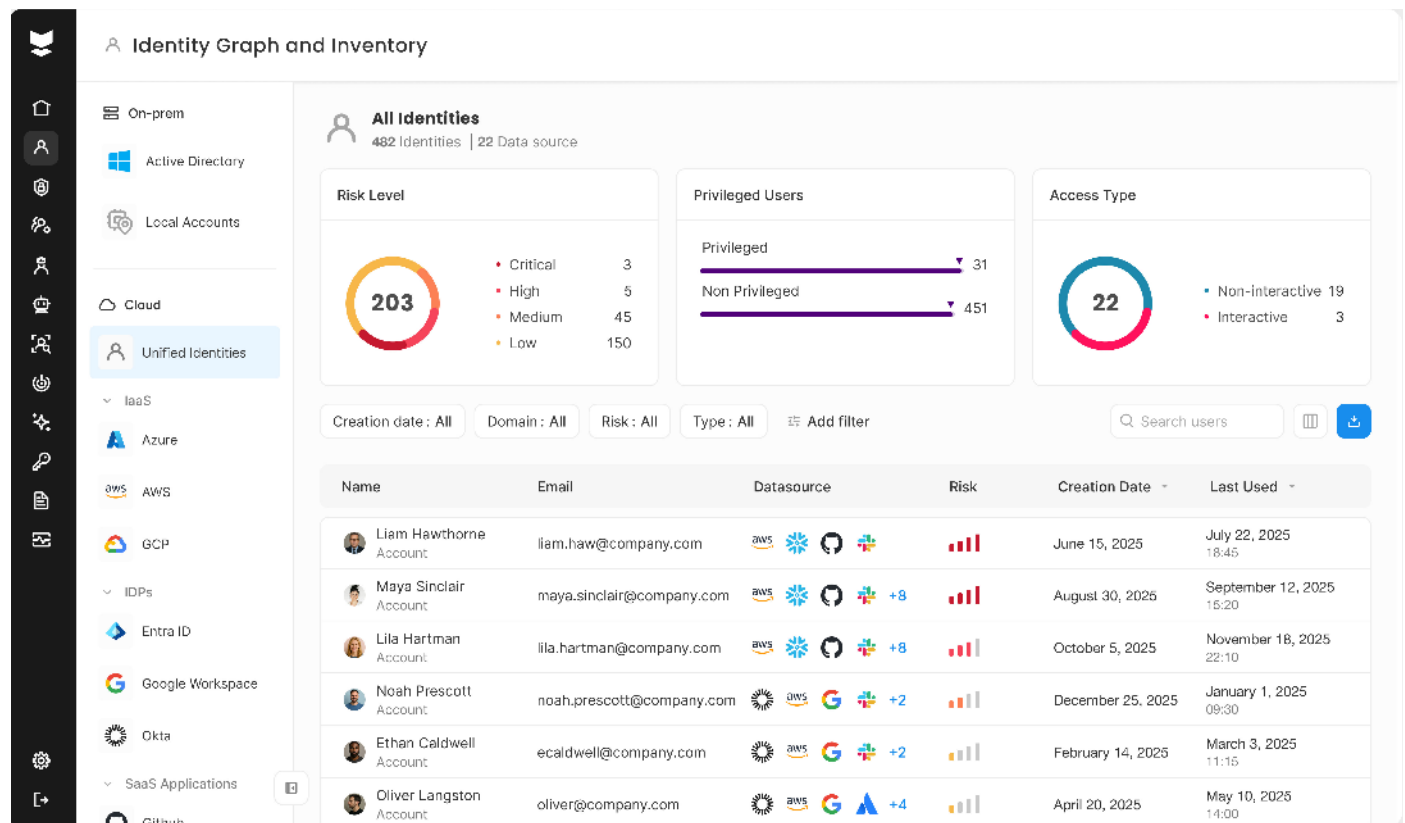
Identity Graph and Inventory

On-prem

Active Directory

Local Accounts

Cloud

Unified Identities

IaaS

Azure

aws AWS

GCP

IDPs

Entra ID

Google Workspace

Okta

SaaS Applications

Github

All Identities
482 Identities | 22 Data source

Risk Level

203

Critical 3
High 5
Medium 45
Low 150

Privileged Users

Privileged 31
Non Privileged 451

Access Type

22

Non-interactive 19
Interactive 3

Creation date : All | Domain : All | Risk : All | Type : All | Add filter

Search users

| Name | Email | Datasource | Risk | Creation Date | Last Used |
|---|---|---|---|---|---|
| Liam Hawthorne Account | liam.haw@company.com | aws | | June 15, 2025 | July 22, 2025 18:45 |
| Maya Sinclair Account | maya.sinclair@company.com | aws +8 | | August 30, 2025 | September 12, 2025 15:20 |
| Lila Hartman Account | lila.hartman@company.com | aws +8 | | October 5, 2025 | November 18, 2025 22:10 |
| Noah Prescott Account | noah.prescott@company.com | aws +2 | | December 25, 2025 | January 1, 2025 09:30 |
| Ethan Caldwell Account | ecaldwell@company.com | aws +2 | | February 14, 2025 | March 3, 2025 11:15 |
| Oliver Langston Account | oliver@company.com | aws +4 | | April 20, 2025 | May 10, 2025 14:00 |